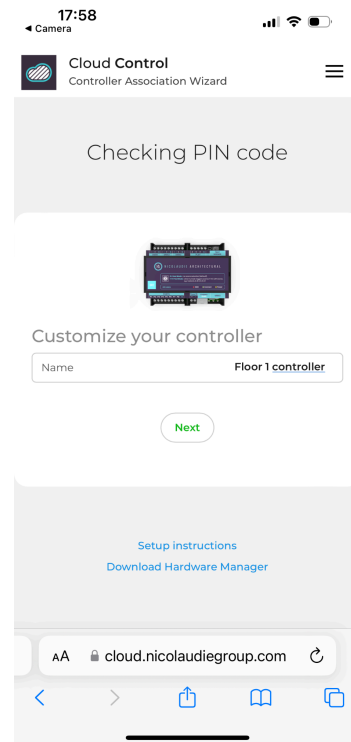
17:58
◂ Camera

Cloud Control
Controller Association Wizard

Checking PIN code

NICOLAUDIE ARCHITECTURAL

Customize your controller

Name
Floor 1 controller

Next

Setup instructions
Download Hardware Manager

AA cloud.nicolaudiegroup.com